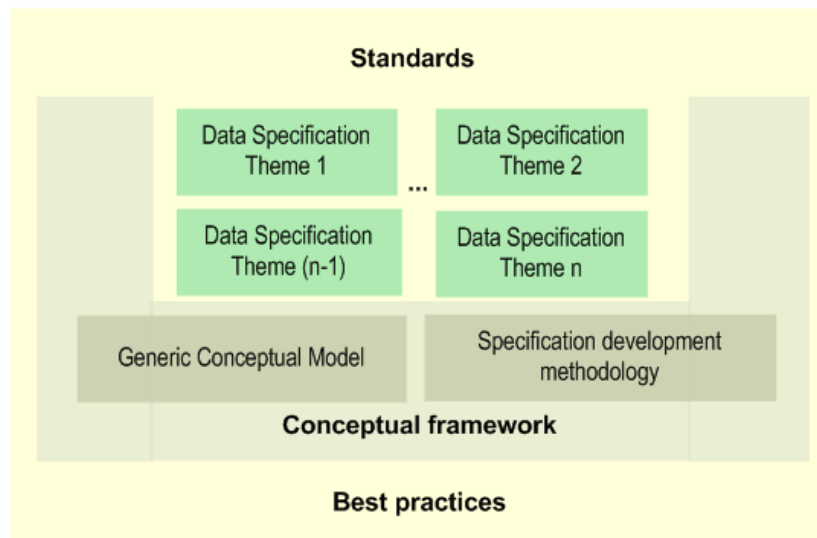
Standards

Data Specification Theme 1

...

Data Specification Theme 2

Data Specification Theme (n-1)

Data Specification Theme n

Generic Conceptual Model

Specification development methodology

Conceptual framework

Best practices